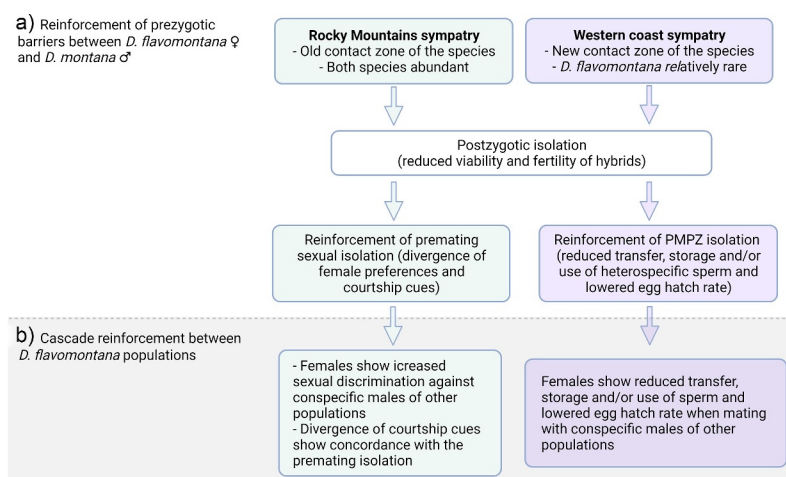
a) Reinforcement of prezygotic barriers between *D. flavomontana* ♀ and *D. montana* ♂

**Rocky Mountains sympatry**
- Old contact zone of the species
- Both species abundant

**Western coast sympatry**
- New contact zone of the species
- *D. flavomontana* relatively rare

Postzygotic isolation
(reduced viability and fertility of hybrids)

Reinforcement of premating sexual isolation (divergence of female preferences and courtship cues)

Reinforcement of PMPZ isolation (reduced transfer, storage and/or use of heterospecific sperm and lowered egg hatch rate)

b) Cascade reinforcement between *D. flavomontana* populations

- Females show icreased sexual discrimination against conspecific males of other populations
- Divergence of courtship cues show concordance with the premating isolation

Females show reduced transfer, storage and/or use of sperm and lowered egg hatch rate when mating with conspecific males of other populations